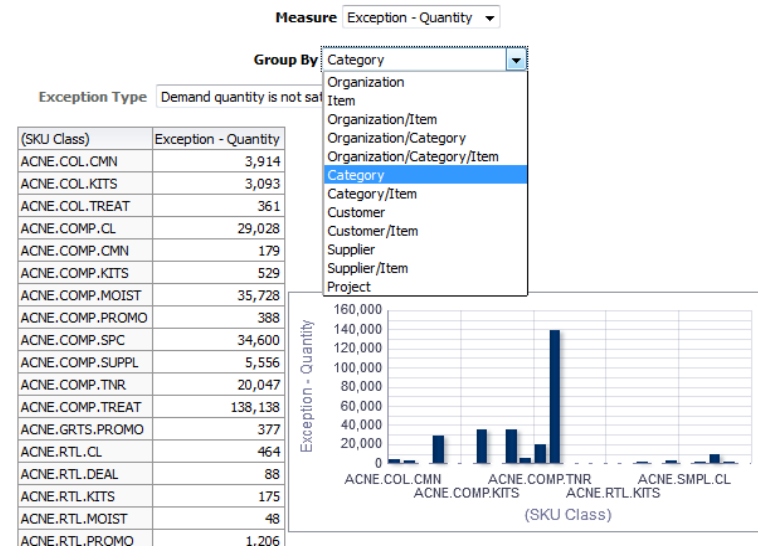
Measure Exception - Quantity

Group By Category

Organization
Item
Organization/Item
Organization/Category
Organization/Category/Item
Category
Category/Item
Customer
Customer/Item
Supplier
Supplier/Item
Project

Exception Type Demand quantity is not sat

| (SKU Class) | Exception - Quantity |
|---|---|
| ACNE.COL.CMN | 3,914 |
| ACNE.COL.KITS | 3,093 |
| ACNE.COL.TREAT | 361 |
| ACNE.COMP.CL | 29,028 |
| ACNE.COMP.CMN | 179 |
| ACNE.COMP.KITS | 529 |
| ACNE.COMP.MOIST | 35,728 |
| ACNE.COMP.PROMO | 388 |
| ACNE.COMP.SPC | 34,600 |
| ACNE.COMP.SUPPL | 5,556 |
| ACNE.COMP.TNR | 20,047 |
| ACNE.COMP.TREAT | 138,138 |
| ACNE.GRTS.PROMO | 377 |
| ACNE.RTL.CL | 464 |
| ACNE.RTL.DEAL | 88 |
| ACNE.RTL.KITS | 175 |
| ACNE.RTL.MOIST | 48 |
| ACNE.RTL.PROMO | 1,206 |

160,000
140,000
120,000
100,000
80,000
60,000
40,000
20,000
0
Exception - Quantity
ACNE.COL.CMN
ACNE.COMP.KITS
ACNE.COMP.TNR
ACNE.RTL.KITS
ACNE.SMPL.CL
(SKU Class)